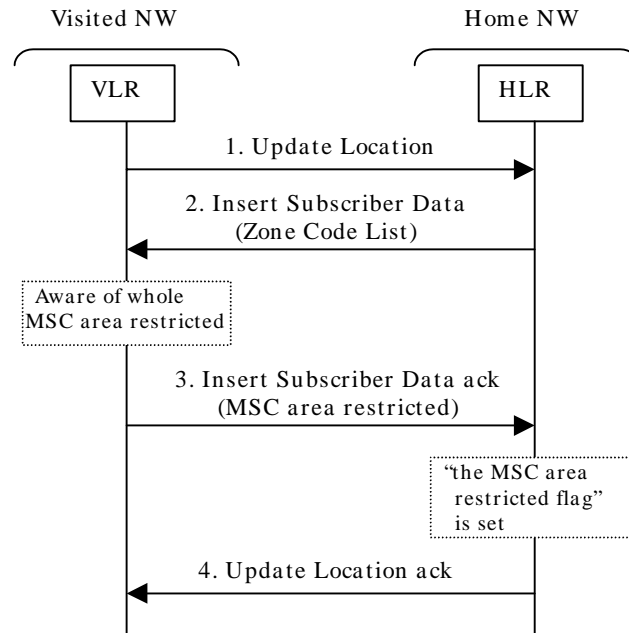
Visited NW

Home NW

VLR

HLR

1. Update Location

2. Insert Subscriber Data (Zone Code List)

Aware of whole MSC area restricted

3. Insert Subscriber Data ack (MSC area restricted)

"the MSC area restricted flag" is set

4. Update Location ack